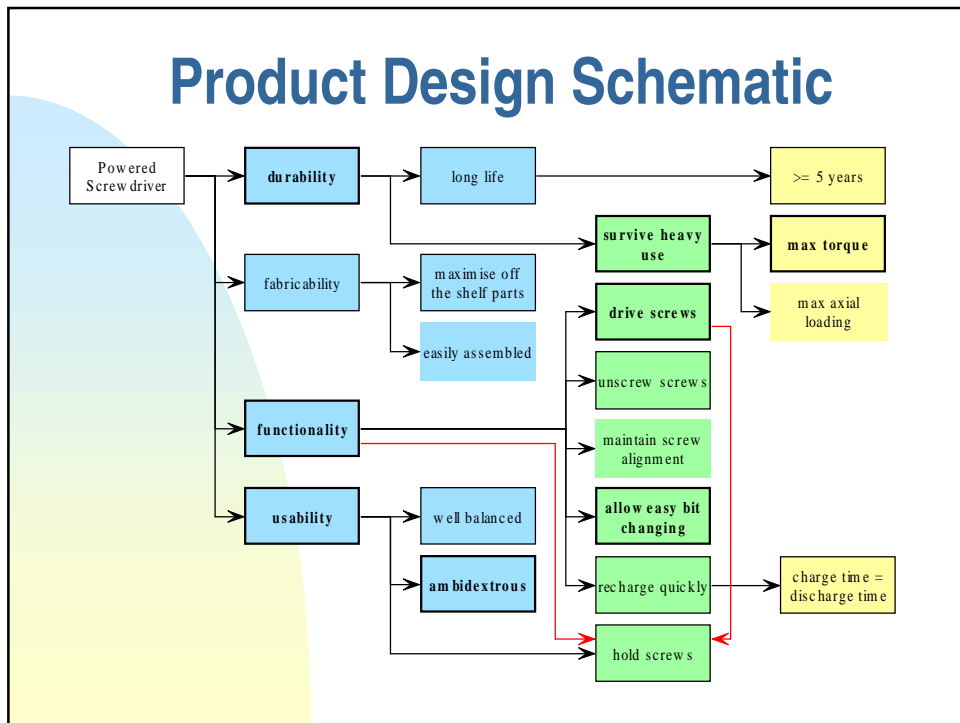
Product Design Schematic

Powered Screwdriver

durability

fabricability

functionality

usability

long life

>= 5 years

survive heavy use

max torque

max axial loading

maximise off the shelf parts

easily assembled

drive screws

unscrew screws

maintain screw alignment

allow easy bit changing

recharge quickly

charge time = discharge time

well balanced

ambidextrous

hold screws